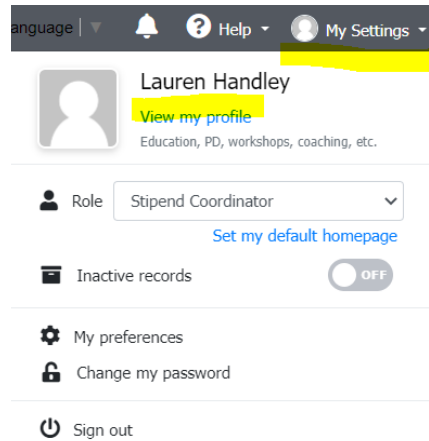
anguage
Help
My Settings

Lauren Handley
View my profile
Education, PD, workshops, coaching, etc.

Role
Stipend Coordinator
Set my default homepage

Inactive records
OFF

My preferences
Change my password

Sign out